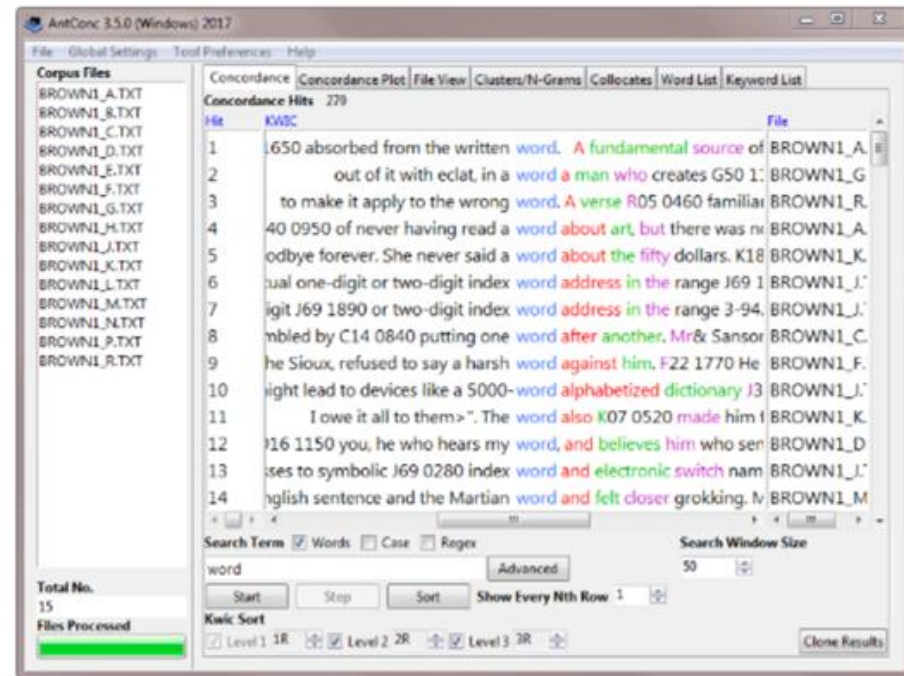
AntConc 3.5.0 (Windows) 2017

File Global Settings Tool Preferences Help

Corpus Files
BROWN1_A.TXT
BROWN1_B.TXT
BROWN1_C.TXT
BROWN1_D.TXT
BROWN1_E.TXT
BROWN1_F.TXT
BROWN1_G.TXT
BROWN1_H.TXT
BROWN1_J.TXT
BROWN1_K.TXT
BROWN1_L.TXT
BROWN1_M.TXT
BROWN1_N.TXT
BROWN1_P.TXT
BROWN1_R.TXT

Total No.
15
Files Processed

Concordance | Concordance Plot | File View | Clusters/N-Grams | Collocates | Word List | Keyword List

Concordance Hits 279

| Hit | KWIC | File |
|---|---|---|
| 1 | 1650 absorbed from the written word. A fundamental source of | BROWN1_A. |
| 2 | out of it with eclat, in a word a man who creates G50 1: | BROWN1_G |
| 3 | to make it apply to the wrong word. A verse R05 0460 familia | BROWN1_R. |
| 4 | 40 0950 of never having read a word about art, but there was n | BROWN1_A. |
| 5 | odbye forever. She never said a word about the fifty dollars. K18 | BROWN1_K. |
| 6 | ual one-digit or two-digit index word address in the range J69 1 | BROWN1_J. |
| 7 | igit J69 1890 or two-digit index word address in the range 3-94. | BROWN1_J. |
| 8 | mbled by C14 0840 putting one word after another. Mr& Sanso | BROWN1_C. |
| 9 | he Sioux, refused to say a harsh word against him. F22 1770 He | BROWN1_F. |
| 10 | ight lead to devices like a 5000- word alphabetized dictionary J3 | BROWN1_J. |
| 11 | I owe it all to them>". The word also K07 0520 made him | BROWN1_K. |
| 12 | 016 1150 you, he who hears my word, and believes him who sen | BROWN1_D |
| 13 | ses to symbolic J69 0280 index word and electronic switch nam | BROWN1_J. |
| 14 | nglish sentence and the Martian word and felt closer grokking. N | BROWN1_M |

Search Term ☑ Words ☐ Case ☐ Regex
word
Advanced
Search Window Size
50
Start Stop Sort
Show Every Nth Row 1
Kwic Sort
☑ Level 1 1R ☑ Level 2 2R ☑ Level 3 3R
Clone Results